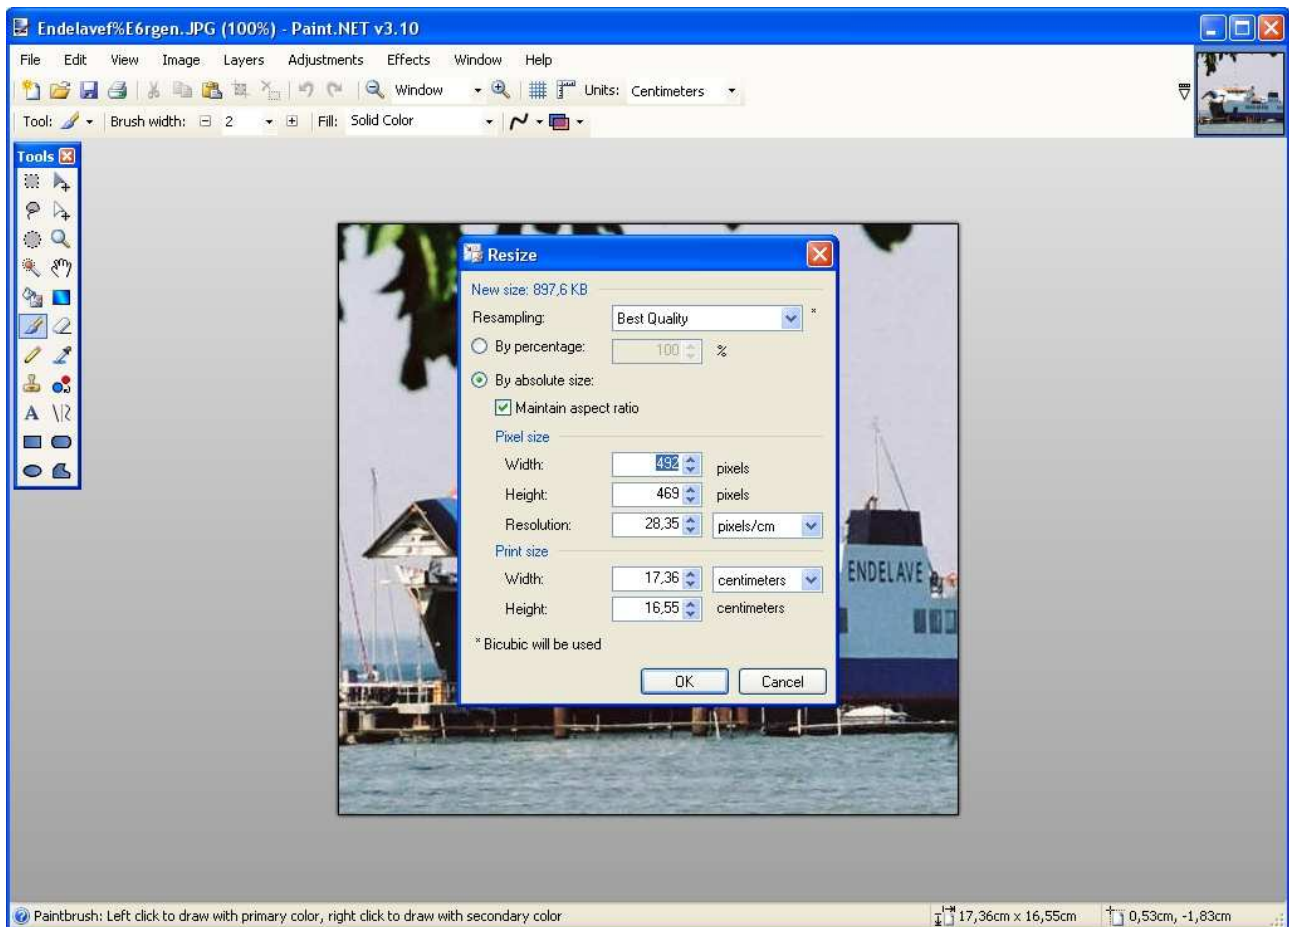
Endelavef%E6rgen.JPG (100%) - Paint.NET v3.10

File Edit View Image Layers Adjustments Effects Window Help

Window Units: Centimeters

Tool: Brush width: 2 Fill: Solid Color

Tools

Resize

New size: 897,6 KB

Resampling: Best Quality *

By percentage: 100 %

By absolute size:

Maintain aspect ratio

Pixel size

Width: 492 pixels

Height: 469 pixels

Resolution: 28,35 pixels/cm

Print size

Width: 17,36 centimeters

Height: 16,55 centimeters

* Bicubic will be used

OK Cancel

ENDELAVE

Paintbrush: Left click to draw with primary color, right click to draw with secondary color

17,36cm x 16,55cm

0,53cm, -1,83cm